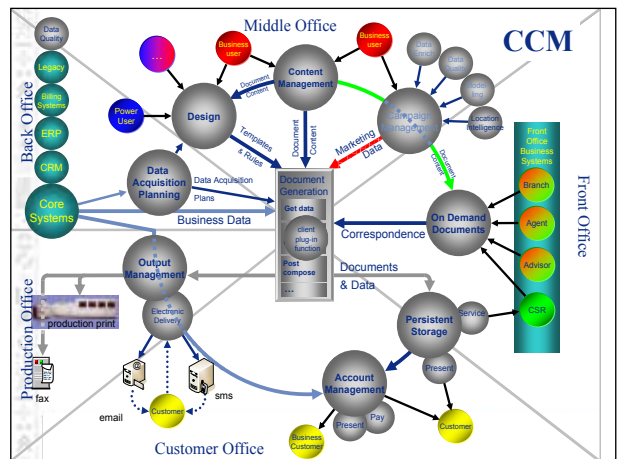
CCM

Middle Office

Back Office

Front Office

Production Office

Customer Office

Data Quality

Legacy

Billing Systems

ERP

CRM

Core Systems

...

Business user

Business user

Power User

Design

Content Management

Document Content

Templates & Rules

Document Content

Data mining

Data Mart

Modelling

Location Intelligence

Campaign Management

Marketing Data

Document Content

Front Office Business Systems

Branch

Agent

Advisor

CSR

Data Acquisition Planning

Data Acquisition Plans

Business Data

Document Generation

Get data

client plug-in function

Post compose

...

On Demand Documents

Correspondence

Output Management

Documents & Data

production print

Electronic Delivery

Persistent Storage

Service

fax

email

Customer

sms

Present

Account Management

Pay

Present

Business Customer

Customer